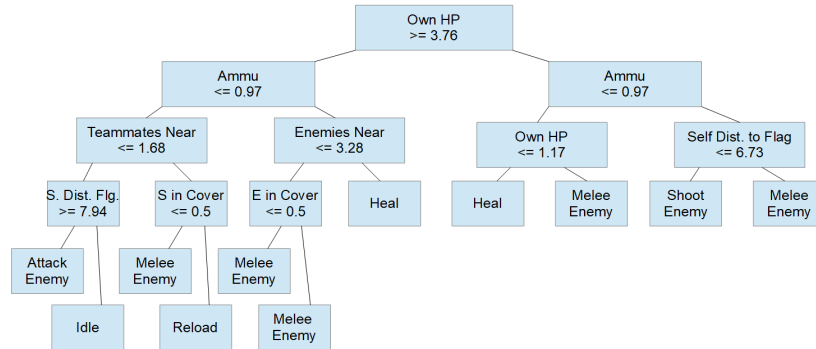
Own HP
>= 3.76

Ammu
<= 0.97

Ammu
<= 0.97

Teammates Near
<= 1.68

Enemies Near
<= 3.28

Own HP
<= 1.17

Self Dist. to Flag
<= 6.73

S. Dist. Flg.
>= 7.94

S in Cover
<= 0.5

E in Cover
<= 0.5

Heal

Heal

Melee Enemy

Shoot Enemy

Melee Enemy

Attack Enemy

Melee Enemy

Melee Enemy

Idle

Reload

Melee Enemy